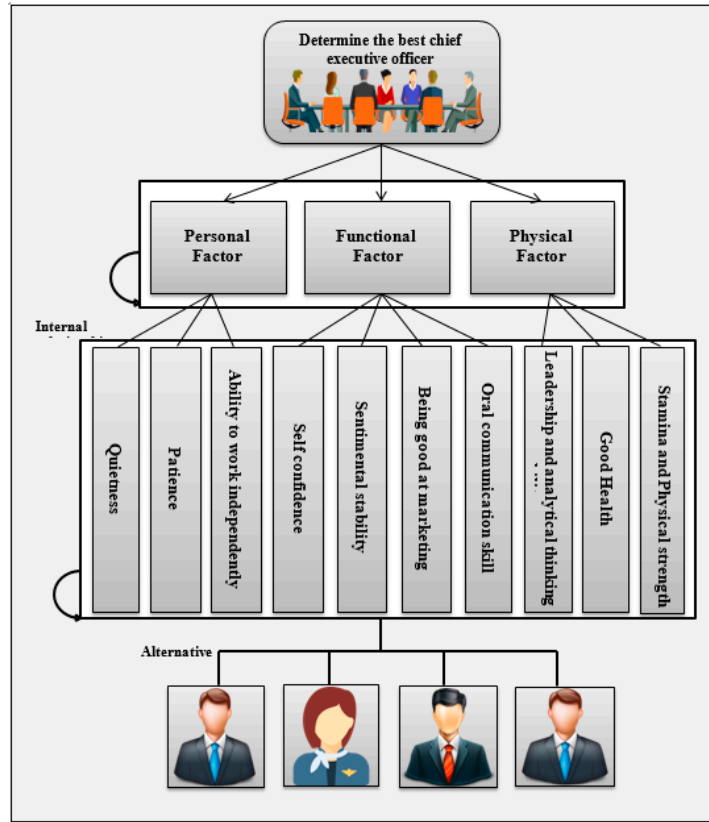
Determine the best chief executive officer

Personal Factor

Functional Factor

Physical Factor

Internal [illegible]

Quietness

Patience

Ability to work independendly

Self confidence

Sentimental stability

Being good at marketing

Oral communication skill

Leadership and analytical thinking ...

Good Health

Stamina and Physical strength

Alternative